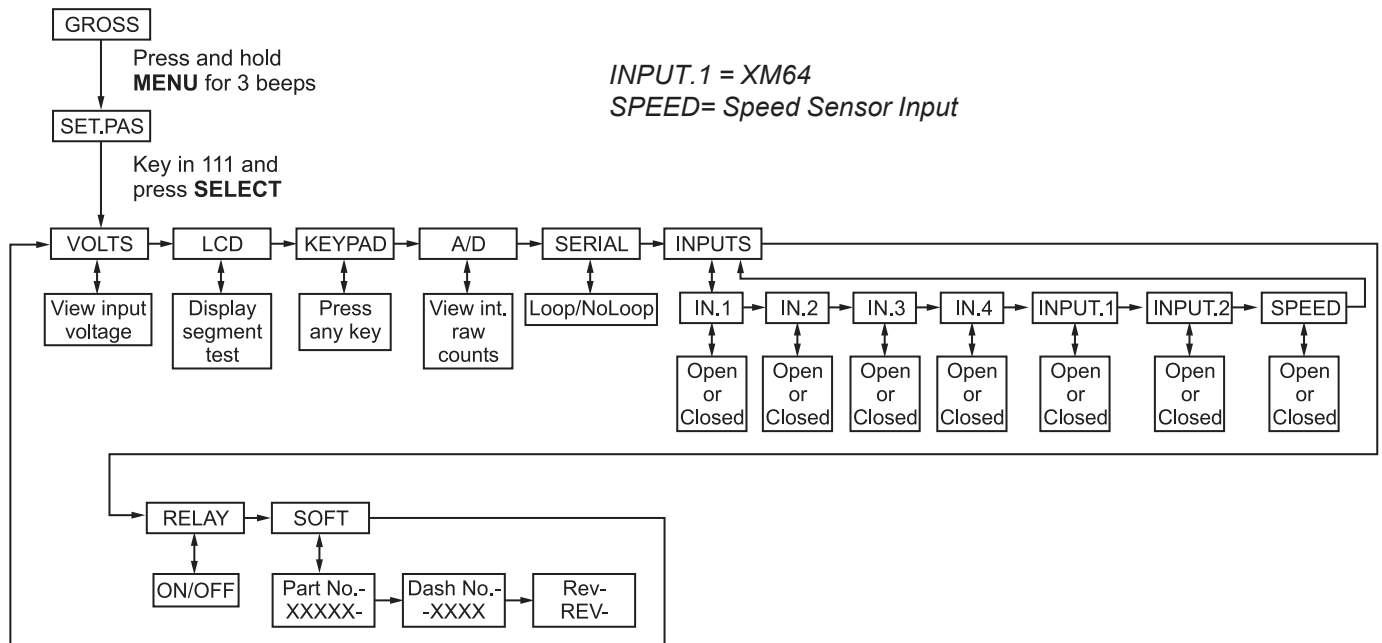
GROSS

Press and hold **MENU** for 3 beeps

SET.PAS

Key in 111 and press **SELECT**

*INPUT.1 = XM64*
*SPEED= Speed Sensor Input*

VOLTS
View input voltage

LCD
Display segment test

KEYPAD
Press any key

A/D
View int. raw counts

SERIAL
Loop/NoLoop

INPUTS

IN.1
Open or Closed

IN.2
Open or Closed

IN.3
Open or Closed

IN.4
Open or Closed

INPUT.1
Open or Closed

INPUT.2
Open or Closed

SPEED
Open or Closed

RELAY
ON/OFF

SOFT
Part No.- XXXXX-
Dash No.- -XXXX
Rev- REV-